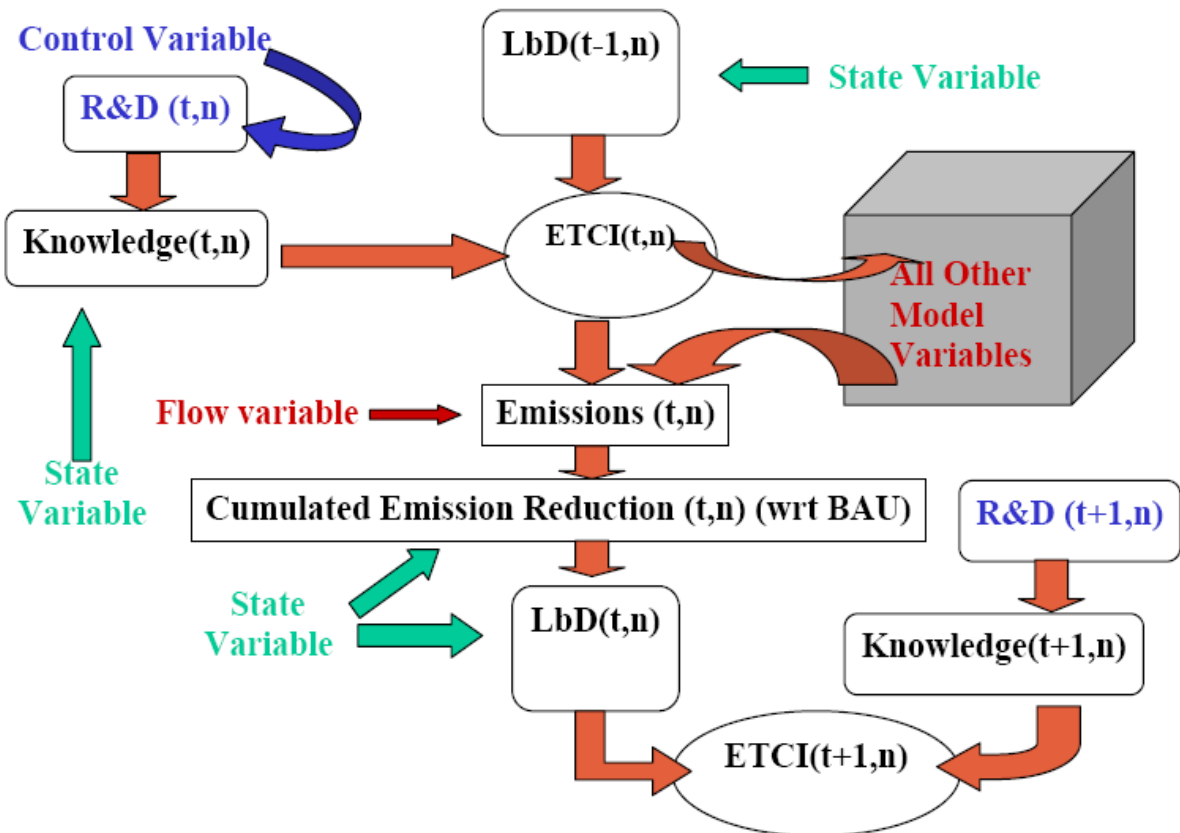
Control Variable

R&D (t,n)

LbD(t-1,n)

State Variable

Knowledge(t,n)

ETCI(t,n)

All Other Model Variables

Flow variable

Emissions (t,n)

State Variable

Cumulated Emission Reduction (t,n) (wrt BAU)

R&D (t+1,n)

State Variable

LbD(t,n)

Knowledge(t+1,n)

ETCI(t+1,n)